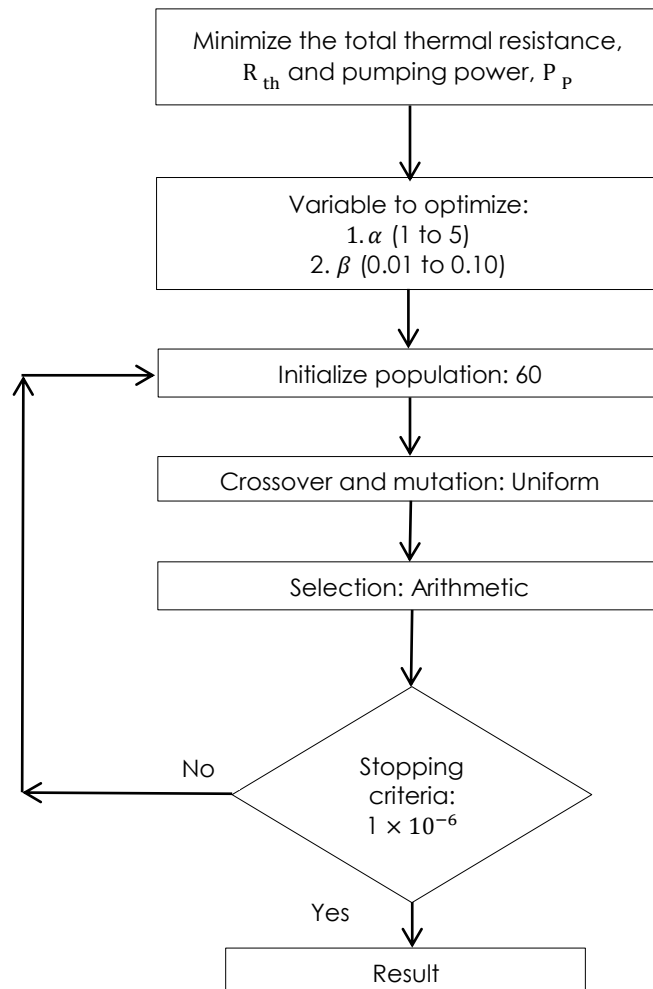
Minimize the total thermal resistance, $R_{th}$ and pumping power, $P_P$

Variable to optimize:
1. $\alpha$ (1 to 5)
2. $\beta$ (0.01 to 0.10)

Initialize population: 60

Crossover and mutation: Uniform

Selection: Arithmetic

Stopping criteria: $1 \times 10^{-6}$

No

Yes

Result